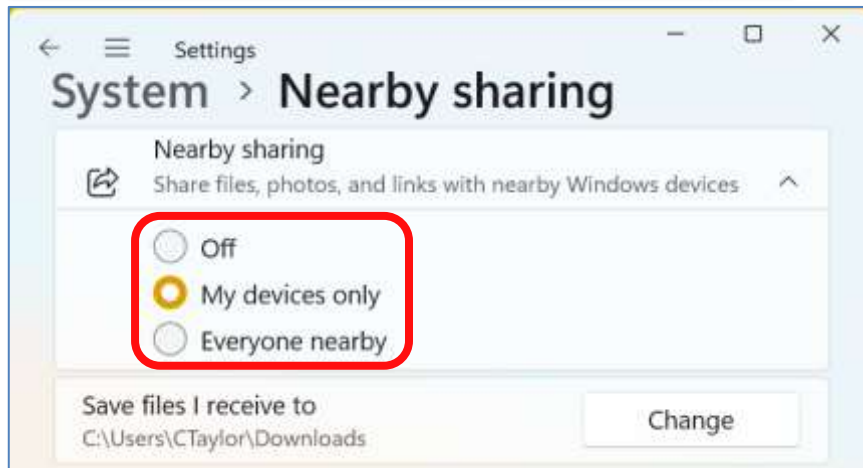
Settings

System > Nearby sharing

Nearby sharing
Share files, photos, and links with nearby Windows devices

Off
My devices only
Everyone nearby

Save files I receive to
C:\Users\CTaylor\Downloads

Change